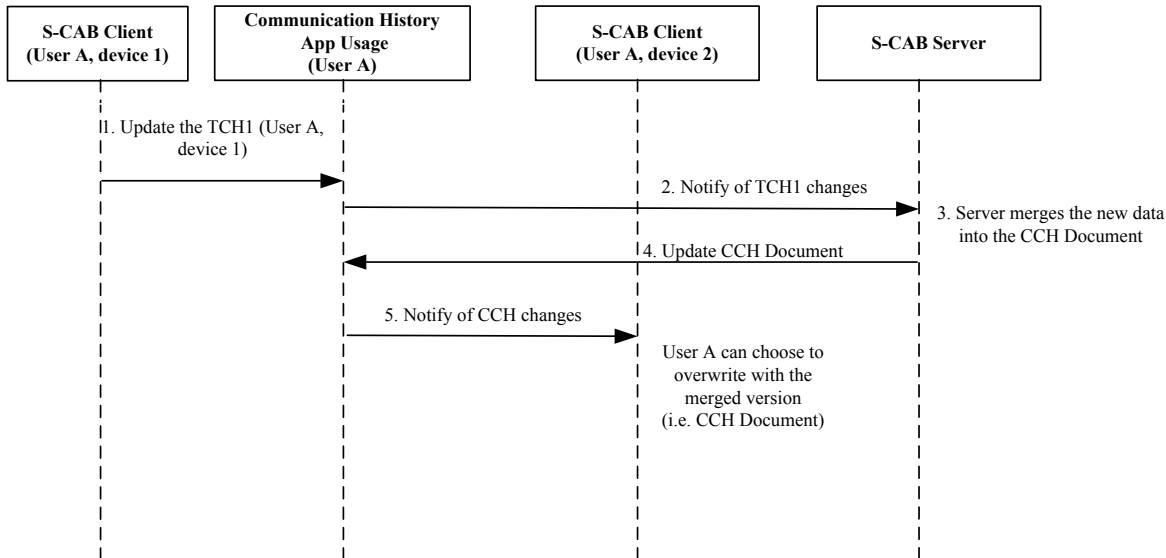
S-CAB Client (User A, device 1)

Communication History App Usage (User A)

S-CAB Client (User A, device 2)

S-CAB Server

1. Update the TCH1 (User A, device 1)

2. Notify of TCH1 changes

3. Server merges the new data into the CCH Document

4. Update CCH Document

5. Notify of CCH changes

User A can choose to overwrite with the merged version (i.e. CCH Document)